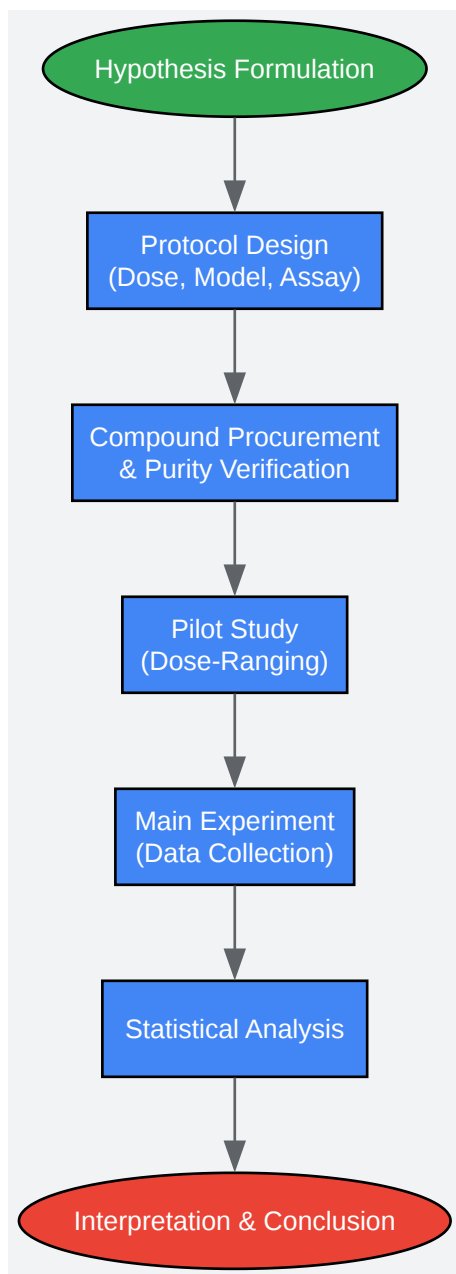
Hypothesis Formulation

Protocol Design
(Dose, Model, Assay)

Compound Procurement
& Purity Verification

Pilot Study
(Dose-Ranging)

Main Experiment
(Data Collection)

Statistical Analysis

Interpretation & Conclusion